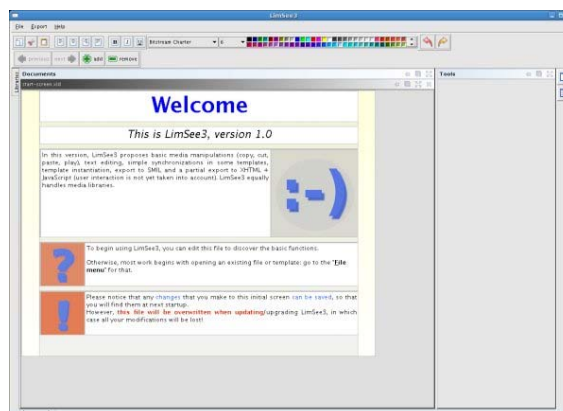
LimSee3

File Export Help

Bitstream Charter 6

previous next add remove

Documents

start-screen.xld

Tools

Welcome

This is LimSee3, version 1.0

In this version, LimSee3 proposes basic media manipulations (copy, cut, paste, play), text editing, simple synchronizations in some templates, template instantiation, export to SMIL and a partial export to XHTML + JavaScript (user interaction is not yet taken into account). LimSee3 equally handles media libraries.

:-)

To begin using LimSee3, you can edit this file to discover the basic functions.

Otherwise, most work begins with opening an existing file or template: go to the 'File menu' for that.

Please notice that any changes that you make to this initial screen can be saved, so that you will find them at next startup.
However, this file will be overwritten when updating/upgrading LimSee3, in which case all your modifications will be lost!